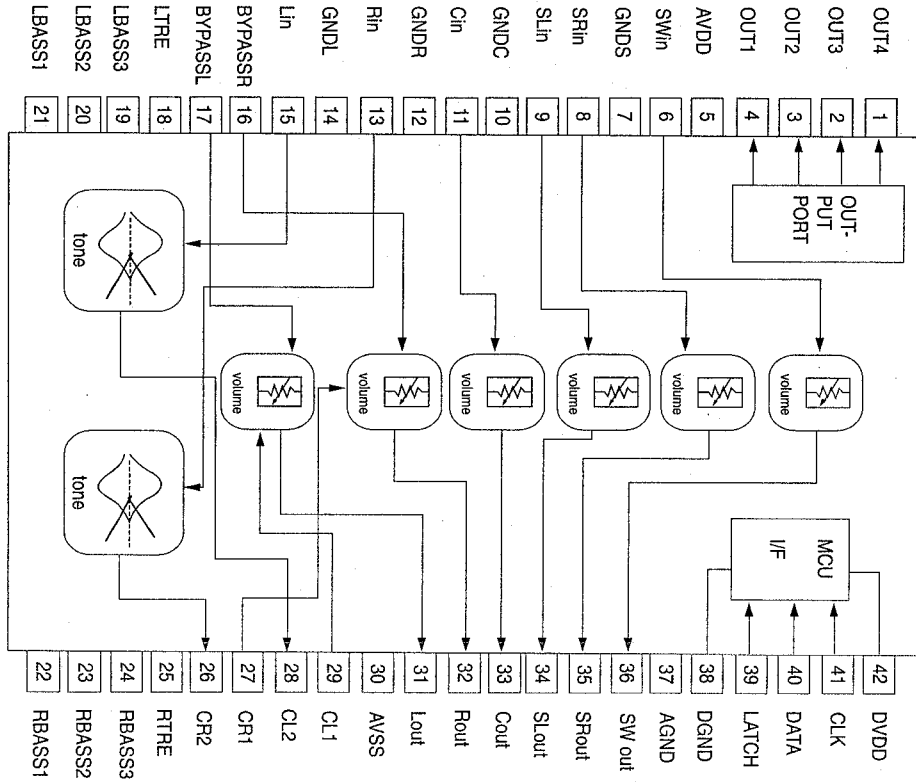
LBASS1 21
LBASS2 20
LBASS3 19
LTRE 18
BYPASSL 17
BYPASSR 16
Lin 15
GNDL 14
Rin 13
GNDR 12
Cin 11
GNDC 10
SLin 9
SRin 8
GNDS 7
SWin 6
AVDD 5
OUT1 4
OUT2 3
OUT3 2
OUT4 1

OUT-PUT PORT

tone

tone

volume

volume

volume

volume

volume

volume

MCU
I/F

22 RBASS1
23 RBASS2
24 RBASS3
25 RTRE
26 CR2
27 CR1
28 CL2
29 CL1
30 AVSS
31 Lout
32 Rout
33 Cout
34 SLout
35 SRout
36 SW out
37 AGND
38 DGND
39 LATCH
40 DATA
41 CLK
42 DVDD